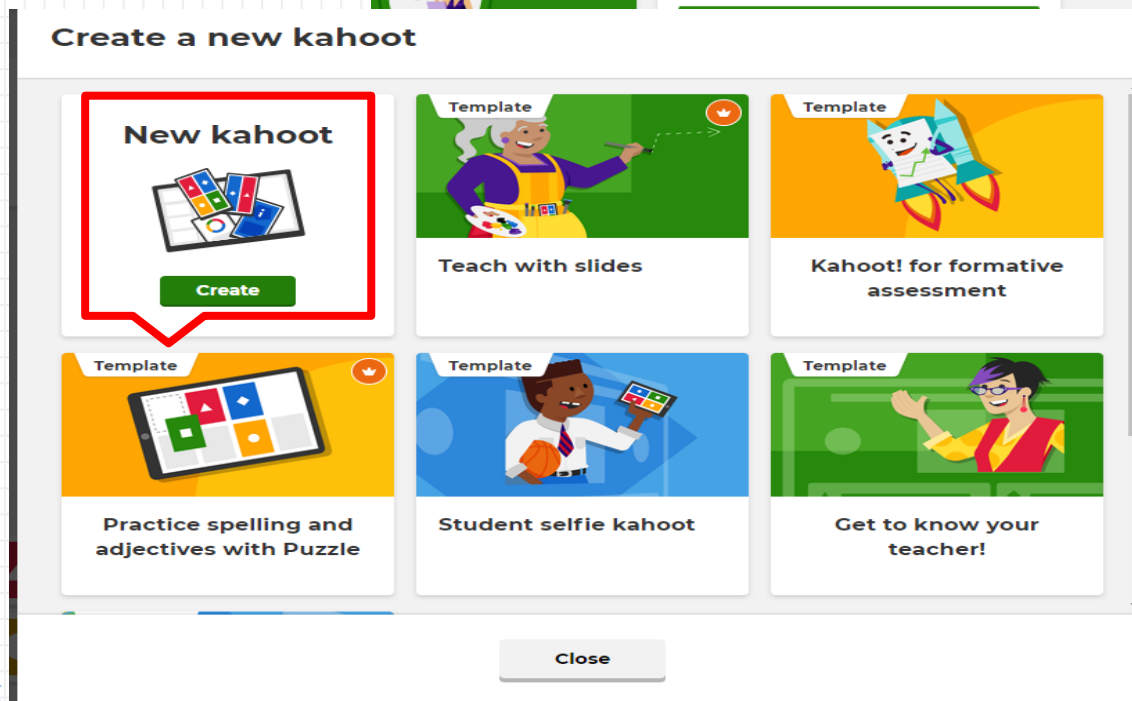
Create a new kahoot

New kahoot

Create

Template

Teach with slides

Template

Kahoot! for formative assessment

Template

Practice spelling and adjectives with Puzzle

Template

Student selfie kahoot

Template

Get to know your teacher!

Close